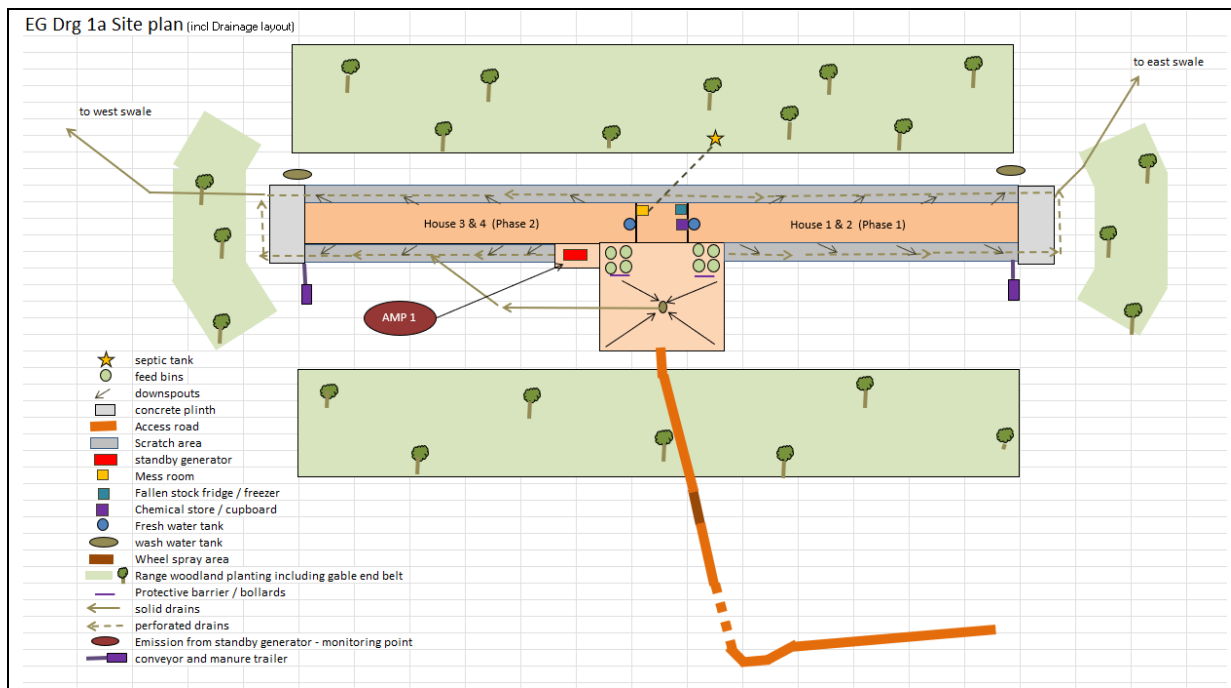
EG Drg 1a Site plan (incl Drainage layout)

to west swale

to east swale

House 3 & 4 (Phase 2)

House 1 & 2 (Phase 1)

AMP 1

septic tank
feed bins
downspouts
concrete plinth
Access road
Scratch area
standby generator
Mess room
Fallen stock fridge / freezer
Chemical store / cupboard
Fresh water tank
wash water tank
Wheel spray area
Range woodland planting including gable end belt
Protective barrier / bollards
solid drains
perforated drains
Emission from standby generator - monitoring point
conveyor and manure trailer